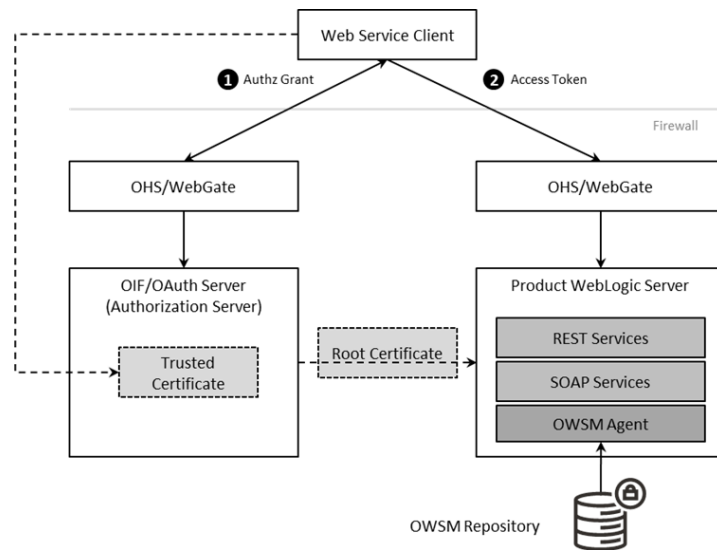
Web Service Client

1 Authz Grant

2 Access Token

Firewall

OHS/WebGate

OHS/WebGate

OIF/OAuth Server
(Authorization Server)

Trusted Certificate

Root Certificate

Product WebLogic Server

REST Services

SOAP Services

OWSM Agent

OWSM Repository